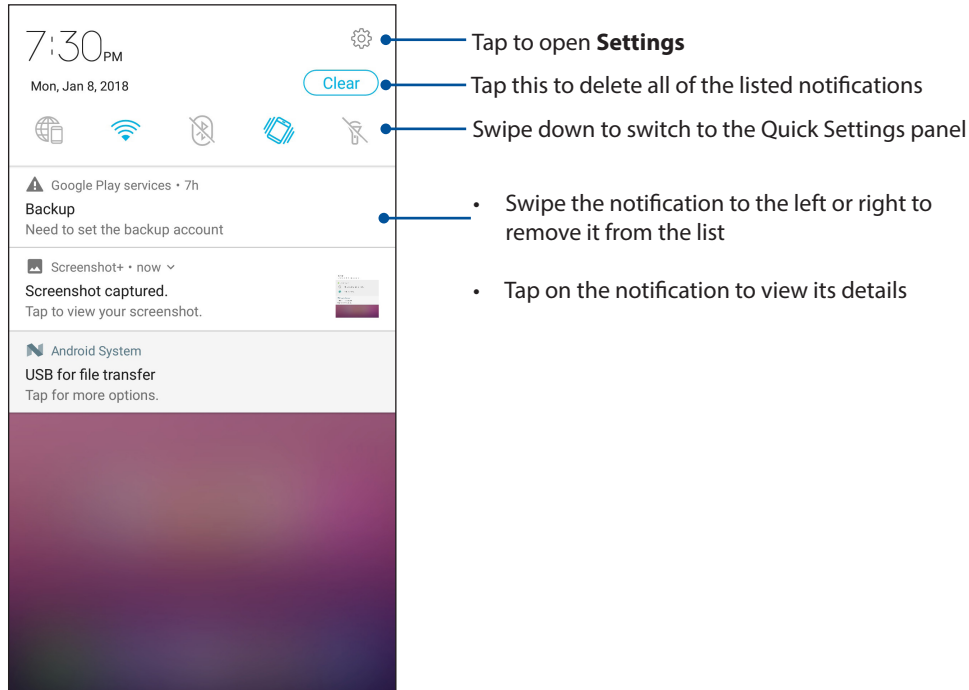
7:30PM

Mon, Jan 8, 2018

Clear

Google Play services • 7h

Backup

Need to set the backup account

Screenshot+ • now

Screenshot captured.

Tap to view your screenshot.

Android System

USB for file transfer

Tap for more options.

Tap to open **Settings**

Tap this to delete all of the listed notifications

Swipe down to switch to the Quick Settings panel

• Swipe the notification to the left or right to remove it from the list

• Tap on the notification to view its details